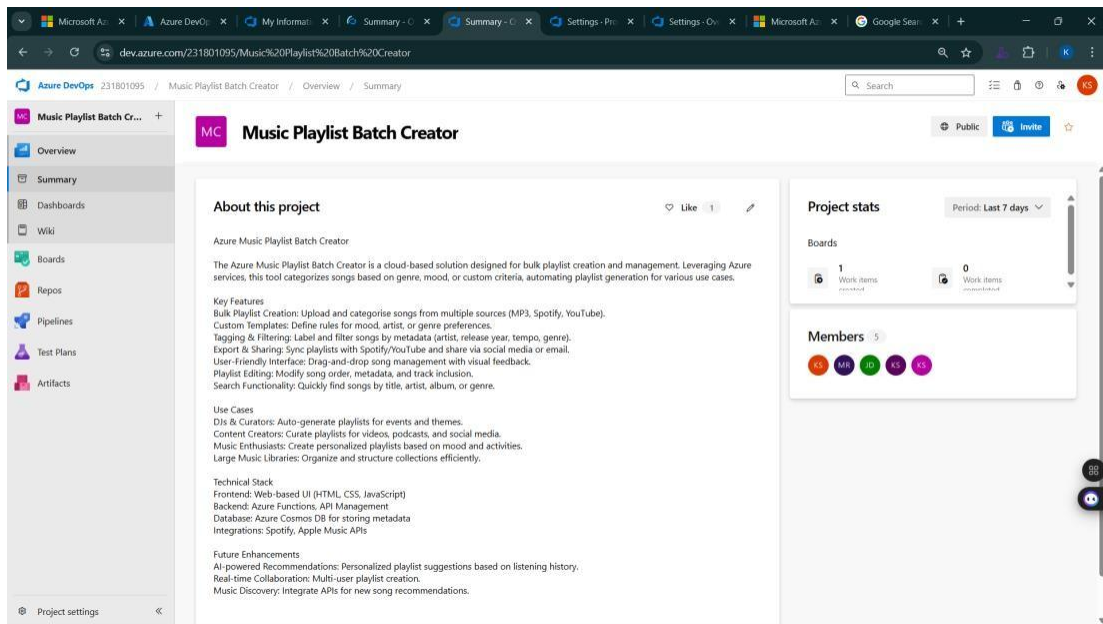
Microsoft Az ×
Azure DevO ×
My Informati ×
Summary - ×
Summary - ×
Settings - Pr ×
Settings - Ov ×
Microsoft Az ×
Google Sear ×
+

dev.azure.com/231801095/Music%20Playlist%20Batch%20Creator

Azure DevOps 231801095 / Music Playlist Batch Creator / Overview / Summary

Search

KS

MC Music Playlist Batch Cr... +

Overview
Summary
Dashboards
Wiki
Boards
Repos
Pipelines
Test Plans
Artifacts

Project settings «

MC Music Playlist Batch Creator

Public Invite

About this project

Like 1

Azure Music Playlist Batch Creator

The Azure Music Playlist Batch Creator is a cloud-based solution designed for bulk playlist creation and management. Leveraging Azure services, this tool categorizes songs based on genre, mood, or custom criteria, automating playlist generation for various use cases.

Key Features
Bulk Playlist Creation: Upload and categorise songs from multiple sources (MP3, Spotify, YouTube).
Custom Templates: Define rules for mood, artist, or genre preferences.
Tagging & Filtering: Label and filter songs by metadata (artist, release year, tempo, genre).
Export & Sharing: Sync playlists with Spotify/YouTube and share via social media or email.
User-Friendly Interface: Drag-and-drop song management with visual feedback.
Playlist Editing: Modify song order, metadata, and track inclusion.
Search Functionality: Quickly find songs by title, artist, album, or genre.

Use Cases
DJs & Curators: Auto-generate playlists for events and themes.
Content Creators: Curate playlists for videos, podcasts, and social media.
Music Enthusiasts: Create personalized playlists based on mood and activities.
Large Music Libraries: Organize and structure collections efficiently.

Technical Stack
Frontend: Web-based UI (HTML, CSS, JavaScript)
Backend: Azure Functions, API Management
Database: Azure Cosmos DB for storing metadata
Integrations: Spotify, Apple Music APIs

Future Enhancements
AI-powered Recommendations: Personalized playlist suggestions based on listening history.
Real-time Collaboration: Multi-user playlist creation.
Music Discovery: Integrate APIs for new song recommendations.

Project stats

Period: Last 7 days

Boards

1
Work items created

0
Work items completed

Members 5

KS MR JD KS KS